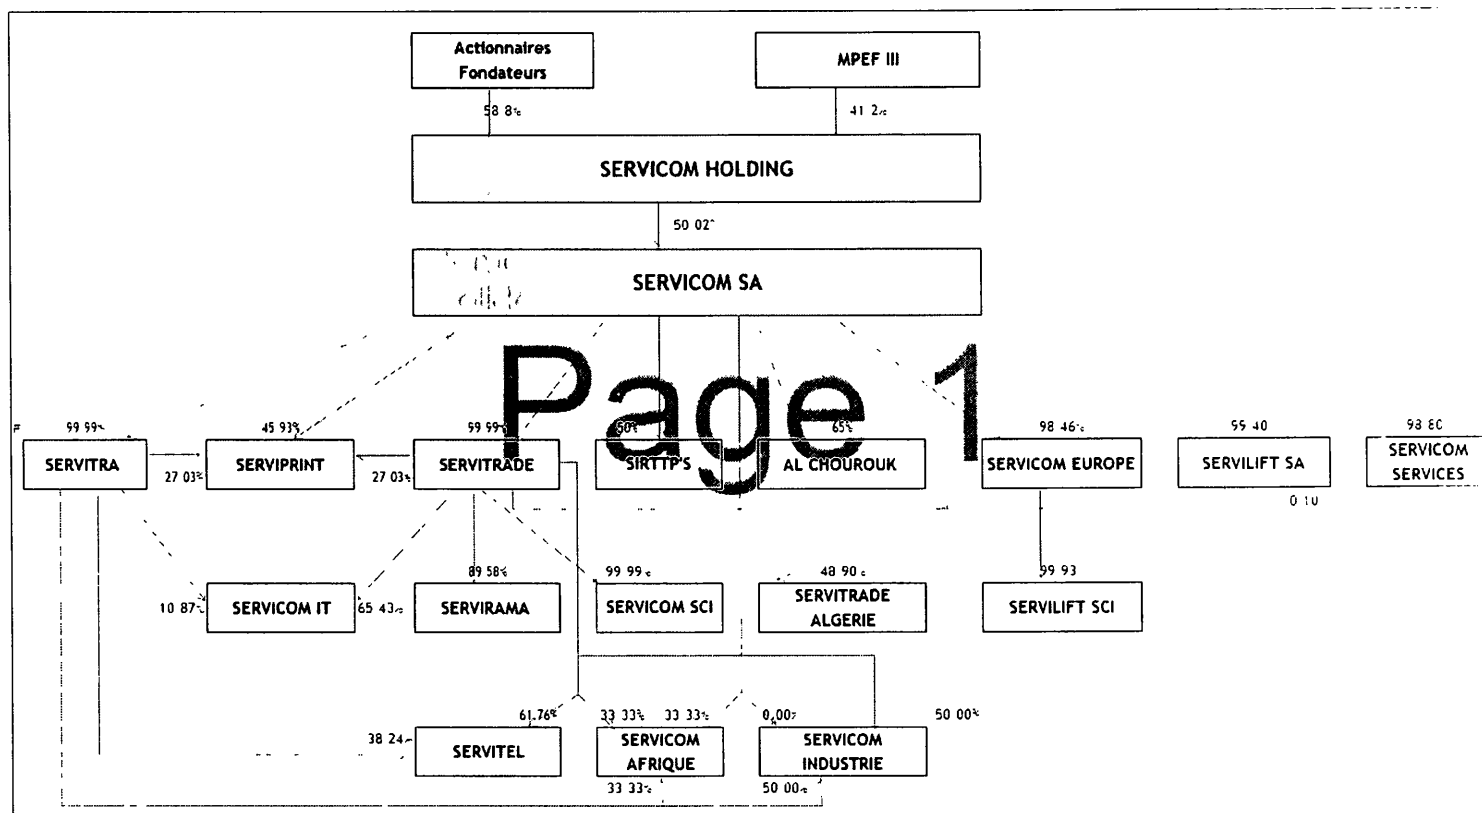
Actionnaires Fondateurs

MPEF III

58 8%

41 2%

SERVICOM HOLDING

50 02%

SERVICOM SA

Page 1

99 99%

45 93%

99 99%

50%

65%

98 46%

99 40

98 80

SERVITRA

SERVIPRINT

SERVITRADE

SIRTTP'S

AL CHOUROUK

SERVICOM EUROPE

SERVILIFT SA

SERVICOM SERVICES

27 03%

27 03%

0 10

10 87%

SERVICOM IT

65 43%

89 58%

SERVIRAMA

99 99%

SERVICOM SCI

48 90%

SERVITRADE ALGERIE

99 93

SERVILIFT SCI

61.76%

33 33%

33 33%

0,00%

50 00%

38 24%

SERVITEL

SERVICOM AFRIQUE

SERVICOM INDUSTRIE

33 33%

50 00%